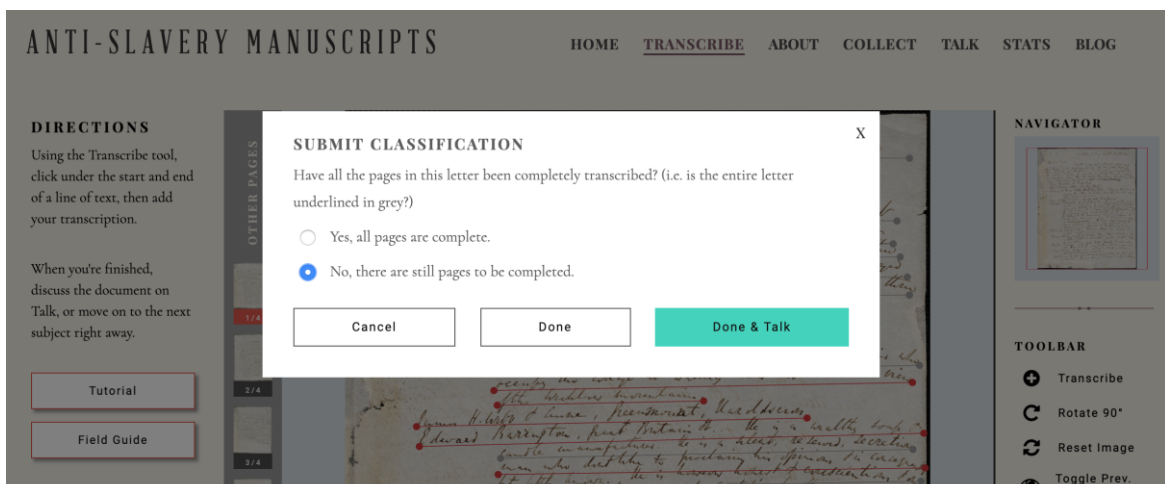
ANTI-SLAVERY MANUSCRIPTS

HOME TRANSCRIBE ABOUT COLLECT TALK STATS BLOG

DIRECTIONS

Using the Transcribe tool, click under the start and end of a line of text, then add your transcription.

When you're finished, discuss the document on Talk, or move on to the next subject right away.

Tutorial

Field Guide

OTHER PAGES

1/4

2/4

3/4

SUBMIT CLASSIFICATION

X

Have all the pages in this letter been completely transcribed? (i.e. is the entire letter underlined in grey?)

Yes, all pages are complete.

No, there are still pages to be completed.

Cancel

Done

Done & Talk

NAVIGATOR

TOOLBAR

Transcribe

Rotate 90°

Reset Image

Toggle Prev.